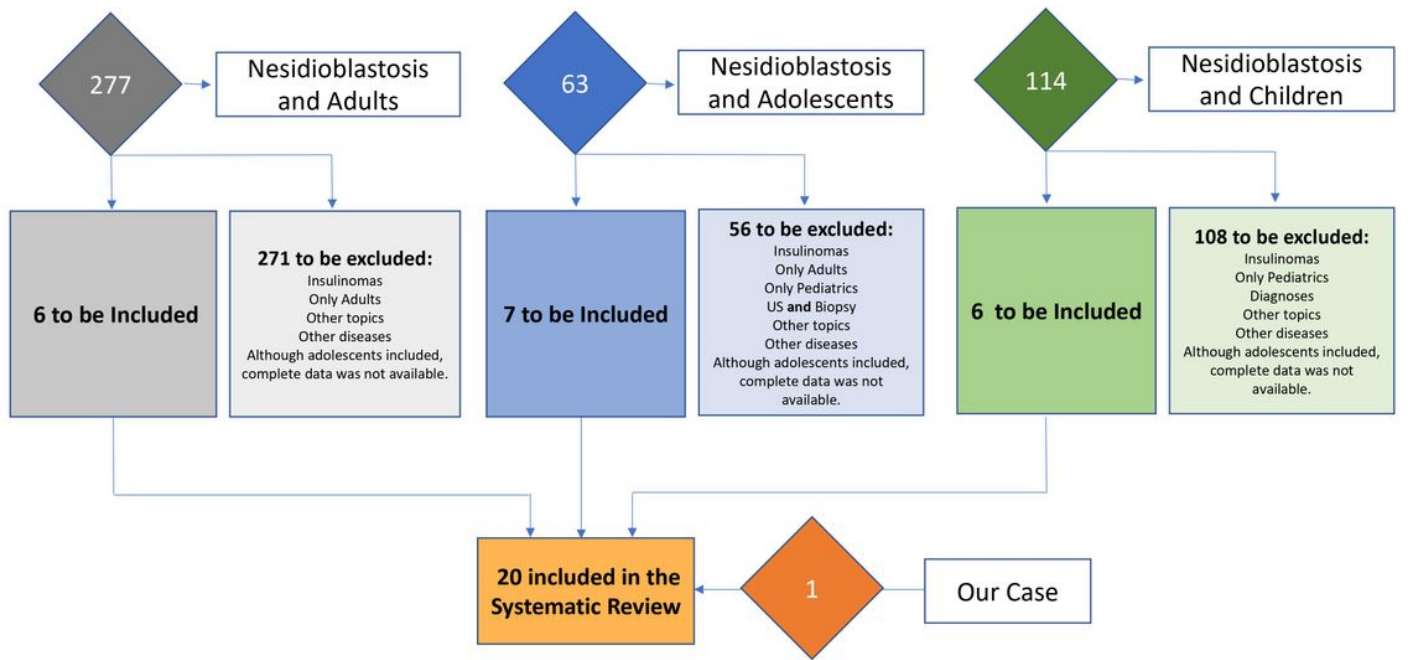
277

Nesidioblastosis and Adults

6 to be Included

271 to be excluded:
Insulinomas
Only Adults
Other topics
Other diseases
Although adolescents included, complete data was not available.

63

Nesidioblastosis and Adolescents

7 to be Included

56 to be excluded:
Insulinomas
Only Adults
Only Pediatrics
US and Biopsy
Other topics
Other diseases
Although adolescents included, complete data was not available.

114

Nesidioblastosis and Children

6 to be Included

108 to be excluded:
Insulinomas
Only Pediatrics
Diagnoses
Other topics
Other diseases
Although adolescents included, complete data was not available.

20 included in the Systematic Review

1

Our Case